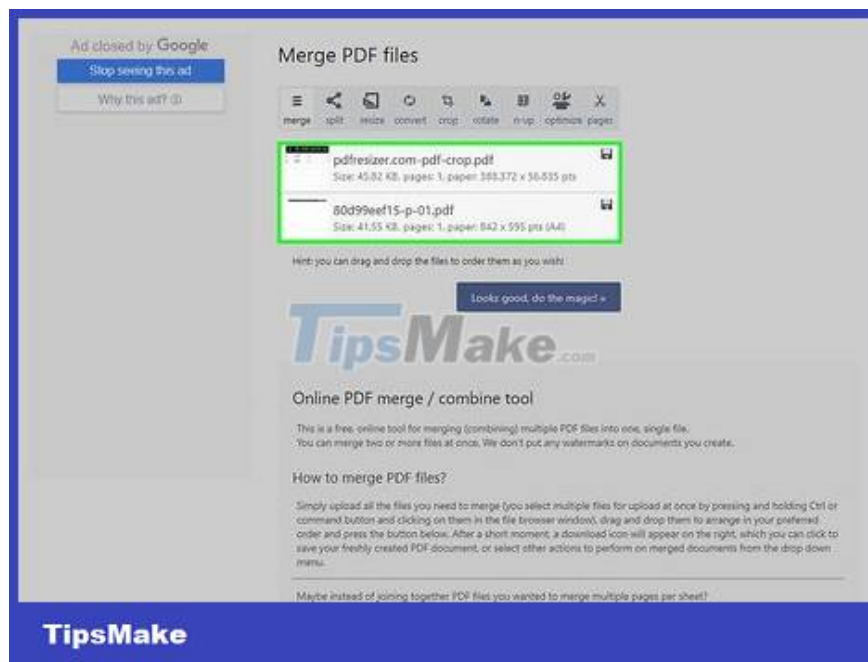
Ad closed by Google

Stop seeing this ad

Why this ad?

Merge PDF files

merge split resize convert crop rotate n-up optimize pages

pdfresizer.com-pdf-crop.pdf

Size: 45.82 KB, pages: 1, paper: 388.372 x 56.835 pts

80d99eef15-p-01.pdf

Size: 41.55 KB, pages: 1, paper: 842 x 595 pts (A4)

Hint: you can drag and drop the files to order them as you wish!

Looks good, do the magic! »

TipsMake.com

Online PDF merge / combine tool

This is a free, online tool for merging (combining) multiple PDF files into one, single file. You can merge two or more files at once. We don't put any watermarks on documents you create.

How to merge PDF files?

Simply upload all the files you need to merge (you select multiple files for upload at once by pressing and holding Ctrl or command button and clicking on them in the file browser window), drag and drop them to arrange in your preferred order and press the button below. After a short moment, a download icon will appear on the right, which you can click to save your freshly created PDF document, or select other actions to perform on merged documents from the drop down menu.

Maybe instead of joining together PDF files you wanted to merge multiple pages per sheet?

TipsMake